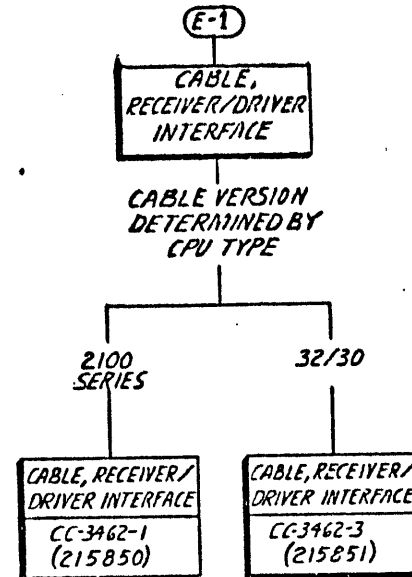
E-1

CABLE, RECEIVER/DRIVER INTERFACE

CABLE VERSION DETERMINED BY CPU TYPE

2100 SERIES

32/30

CABLE, RECEIVER/ DRIVER INTERFACE
CC-3462-1
(215850)

CABLE, RECEIVER/ DRIVER INTERFACE
CC-3462-3
(215851)